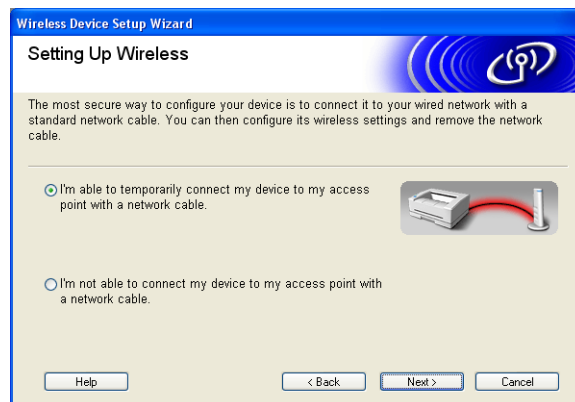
Wireless Device Setup Wizard

Setting Up Wireless

The most secure way to configure your device is to connect it to your wired network with a standard network cable. You can then configure its wireless settings and remove the network cable.

I'm able to temporarily connect my device to my access point with a network cable.

I'm not able to connect my device to my access point with a network cable.

Help

< Back

Next >

Cancel